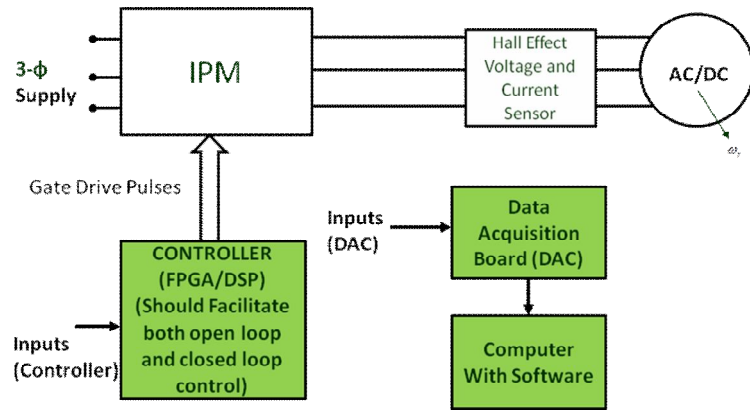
3-ϕ Supply

IPM

Hall Effect Voltage and Current Sensor

AC/DC

$\omega_r$

Gate Drive Pulses

Inputs (DAC)

Data Acquisition Board (DAC)

CONTROLLER (FPGA/DSP) (Should Facilitate both open loop and closed loop control)

Inputs (Controller)

Computer With Software